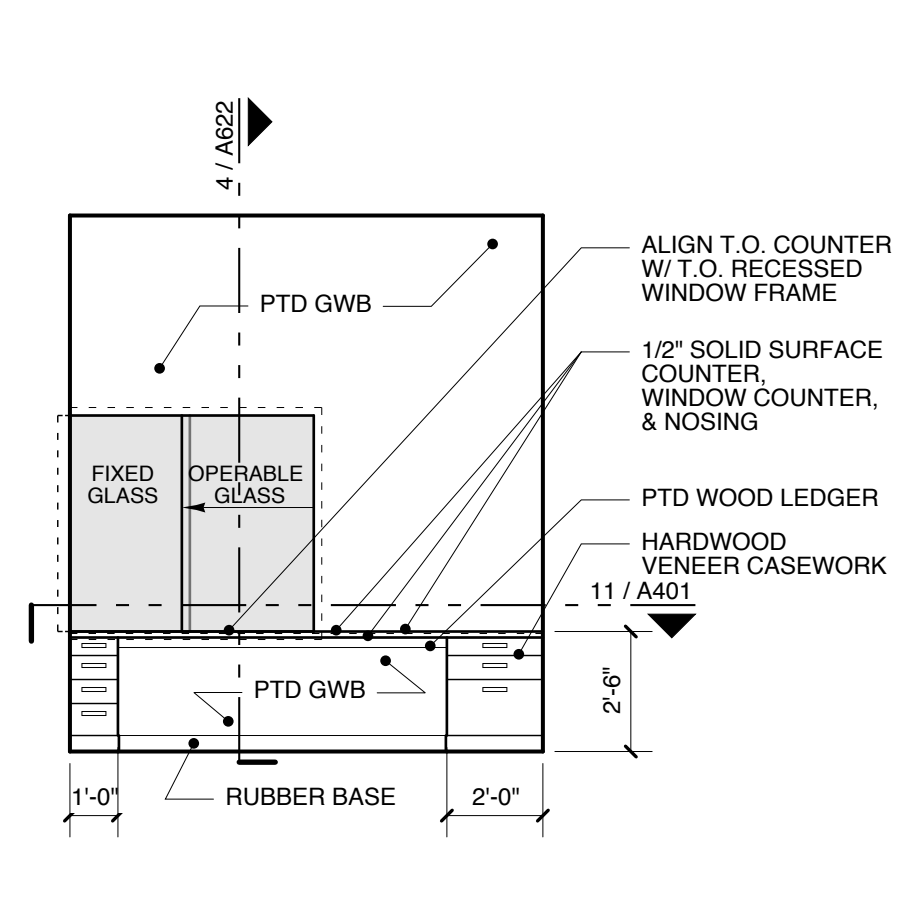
4 / A622

PTD GWB

ALIGN T.O. COUNTER W/ T.O. RECESSED WINDOW FRAME

1/2" SOLID SURFACE COUNTER, WINDOW COUNTER, & NOSING

FIXED GLASS

OPERABLE GLASS

PTD WOOD LEDGER

HARDWOOD VENEER CASEWORK

11 / A401

PTD GWB

2'-6"

1'-0"

RUBBER BASE

2'-0"